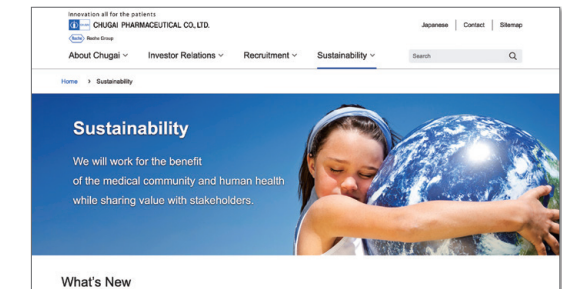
Innovation all for the patients
CHUGAI PHARMACEUTICAL CO., LTD.
Roche Roche Group

Japanese | Contact | Sitemap

About Chugai ∨ Investor Relations ∨ Recruitment ∨ Sustainability ∨ Search

Home > Sustainability

Sustainability

We will work for the benefit of the medical community and human health while sharing value with stakeholders.

What's New